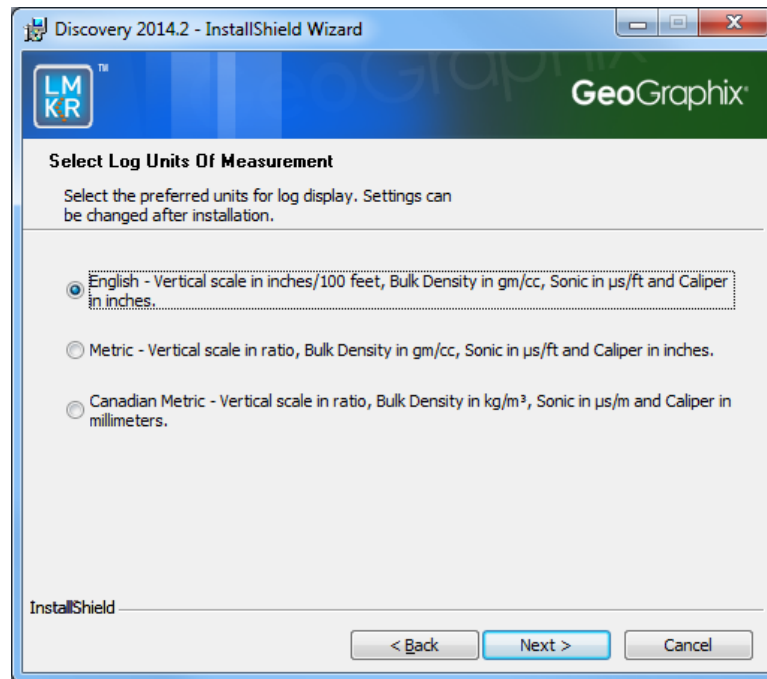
Discovery 2014.2 - InstallShield Wizard

LM KR ™

GeoGraphix

Select Log Units Of Measurement

Select the preferred units for log display. Settings can be changed after installation.

English - Vertical scale in inches/100 feet, Bulk Density in gm/cc, Sonic in µs/ft and Caliper in inches.

Metric - Vertical scale in ratio, Bulk Density in gm/cc, Sonic in µs/ft and Caliper in inches.

Canadian Metric - Vertical scale in ratio, Bulk Density in kg/m³, Sonic in µs/m and Caliper in millimeters.

InstallShield

< Back

Next >

Cancel